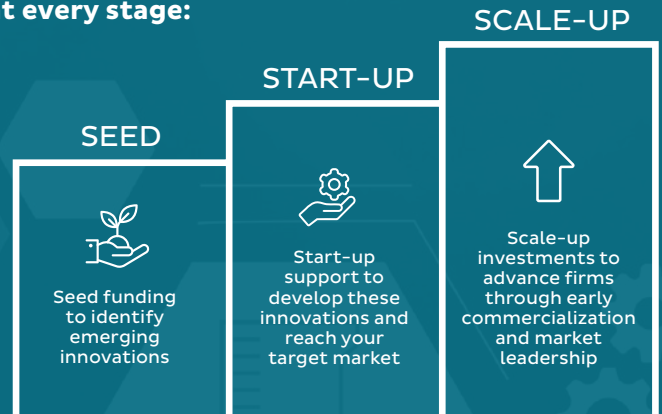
t every stage:

SEED

Seed funding to identify emerging innovations

START-UP

Start-up support to develop these innovations and reach your target market

SCALE-UP

Scale-up investments to advance firms through early commercialization and market leadership